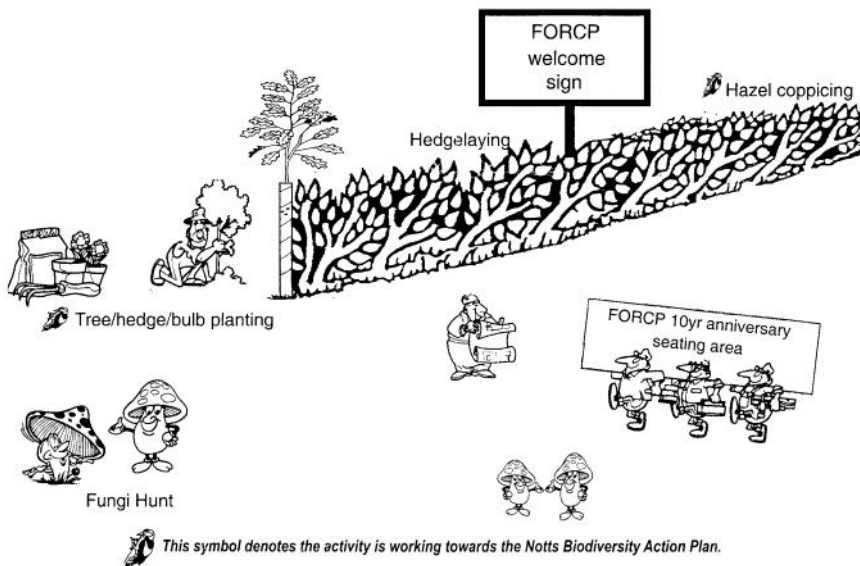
FORCP welcome sign

Hazel coppicing

Hedgelaying

Tree/hedge/bulb planting

FORCP 10yr anniversary seating area

Fungi Hunt

This symbol denotes the activity is working towards the Notts Biodiversity Action Plan.